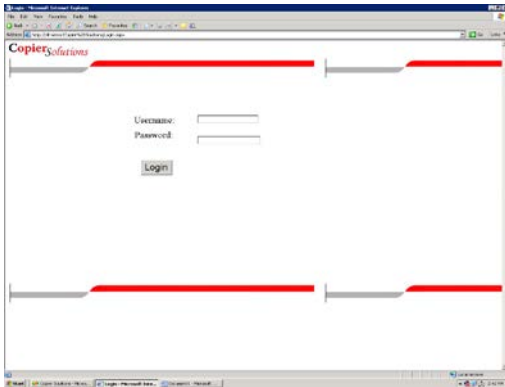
Login - Microsoft Internet Explorer

File Edit View Favorites Tools Help

Back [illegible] Search Favorites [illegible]

Address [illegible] Go Links

CopierSolutions

Username:

Password:

Login

Local intranet

Start Copier Solutions - Micros... Login - Microsoft Inte... Document - Microsoft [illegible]